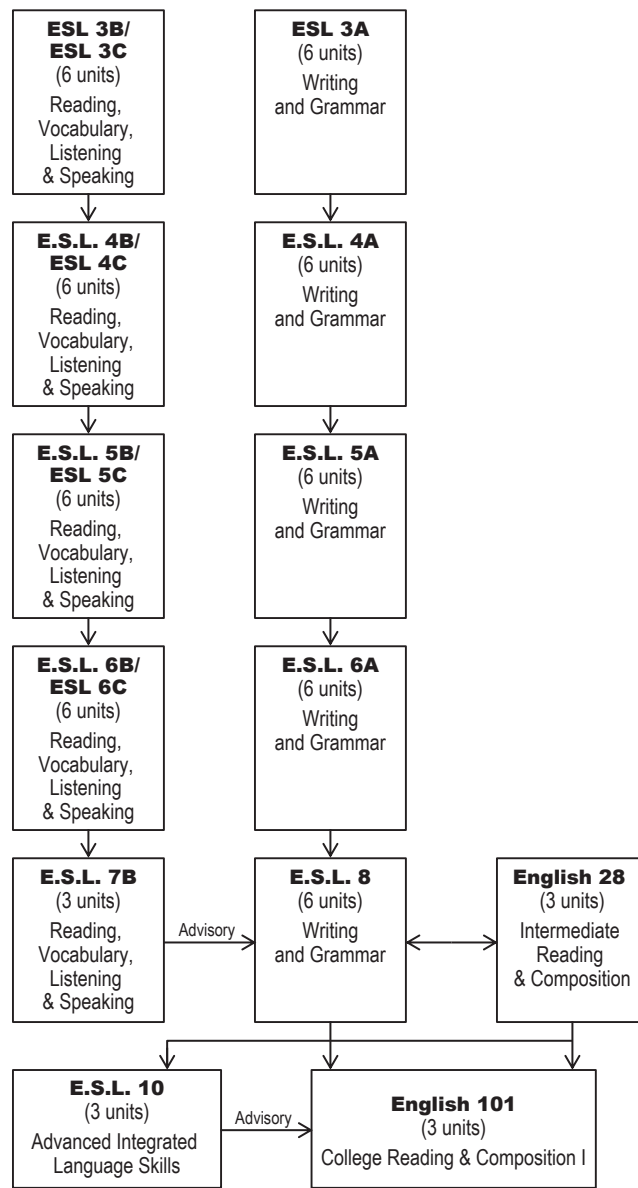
ESL 3B/ ESL 3C
(6 units)
Reading, Vocabulary, Listening & Speaking

ESL 3A
(6 units)
Writing and Grammar

E.S.L. 4B/ ESL 4C
(6 units)
Reading, Vocabulary, Listening & Speaking

E.S.L. 4A
(6 units)
Writing and Grammar

E.S.L. 5B/ ESL 5C
(6 units)
Reading, Vocabulary, Listening & Speaking

E.S.L. 5A
(6 units)
Writing and Grammar

E.S.L. 6B/ ESL 6C
(6 units)
Reading, Vocabulary, Listening & Speaking

E.S.L. 6A
(6 units)
Writing and Grammar

E.S.L. 7B
(3 units)
Reading, Vocabulary, Listening & Speaking

Advisory

E.S.L. 8
(6 units)
Writing and Grammar

English 28
(3 units)
Intermediate Reading & Composition

E.S.L. 10
(3 units)
Advanced Integrated Language Skills

Advisory

English 101
(3 units)
College Reading & Composition I